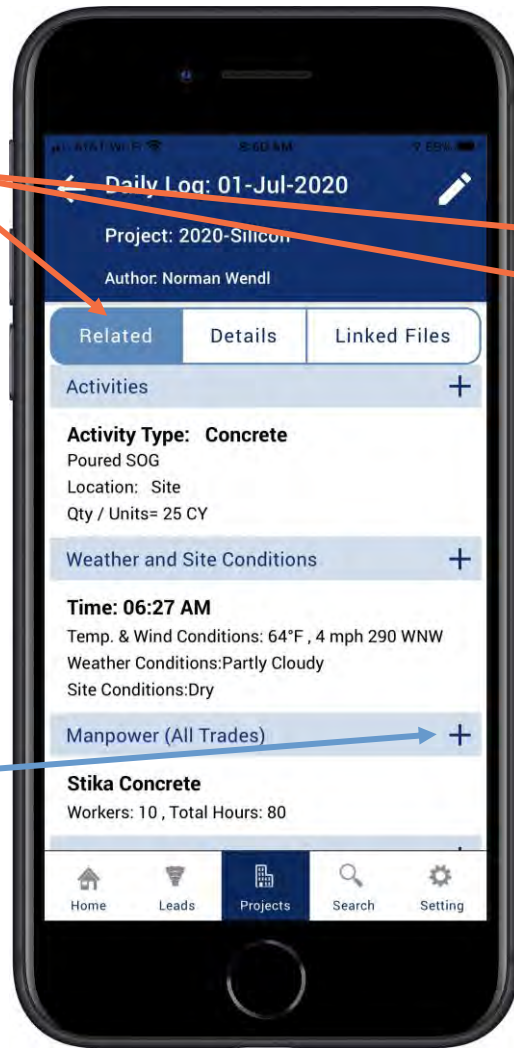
AT&T Wi-Fi 8:50 AM 68%

Daily Log: 01-Jul-2020

Project: 2020-Silicon

Author: Norman Wendl

Related Details Linked Files

Activities +

Activity Type: Concrete
Poured SOG
Location: Site
Qty / Units= 25 CY

Weather and Site Conditions +

Time: 06:27 AM
Temp. & Wind Conditions: 64°F , 4 mph 290 WNW
Weather Conditions:Partly Cloudy
Site Conditions:Dry

Manpower (All Trades) +

Stika Concrete
Workers: 10 , Total Hours: 80

Home Leads Projects Search Setting